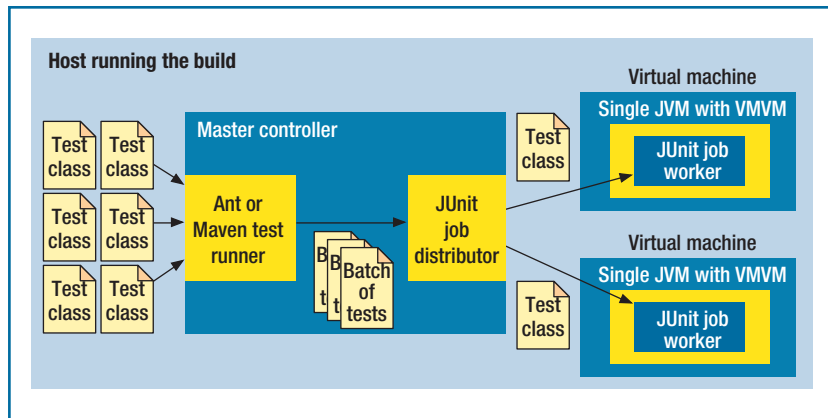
Host running the build

Test class
Test class
Test class
Test class
Test class
Test class

Master controller

Ant or Maven test runner

B t
B t
Batch of tests

JUnit job distributor

Test class

Test class

Virtual machine
Single JVM with VMVM
JUnit job worker

Virtual machine
Single JVM with VMVM
JUnit job worker